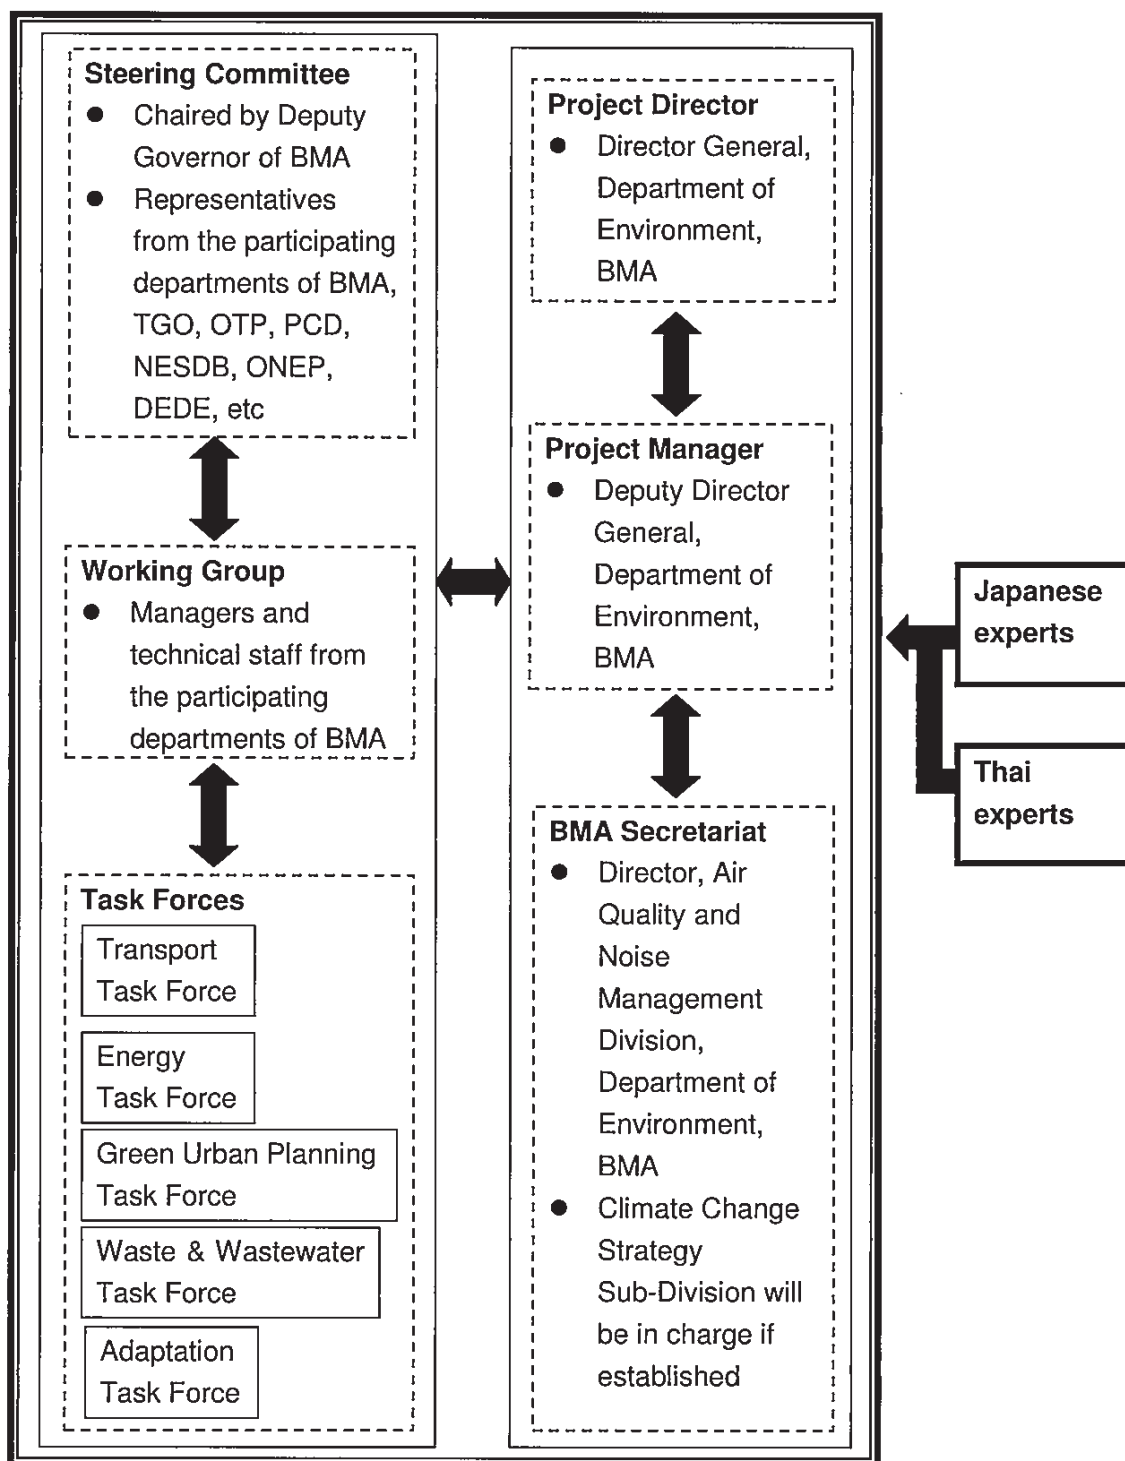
Steering Committee
- Chaired by Deputy Governor of BMA
- Representatives from the participating departments of BMA, TGO, OTP, PCD, NESDB, ONEP, DEDE, etc

Working Group
- Managers and technical staff from the participating departments of BMA

Task Forces
Transport Task Force
Energy Task Force
Green Urban Planning Task Force
Waste & Wastewater Task Force
Adaptation Task Force

Project Director
- Director General, Department of Environment, BMA

Project Manager
- Deputy Director General, Department of Environment, BMA

BMA Secretariat
- Director, Air Quality and Noise Management Division, Department of Environment, BMA
- Climate Change Strategy Sub-Division will be in charge if established

Japanese experts

Thai experts